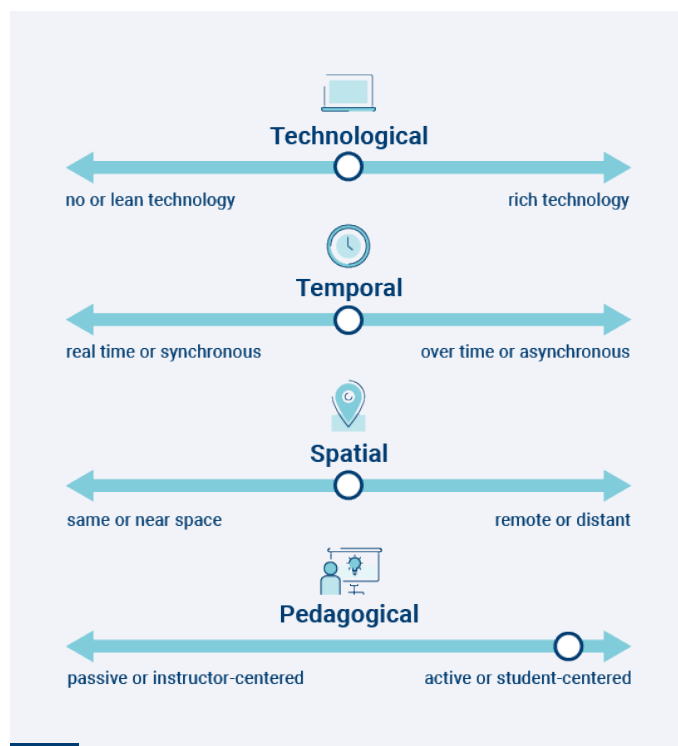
Technological

no or lean technology

rich technology

Temporal

real time or synchronous

over time or asynchronous

Spatial

same or near space

remote or distant

Pedagogical

passive or instructor-centered

active or student-centered